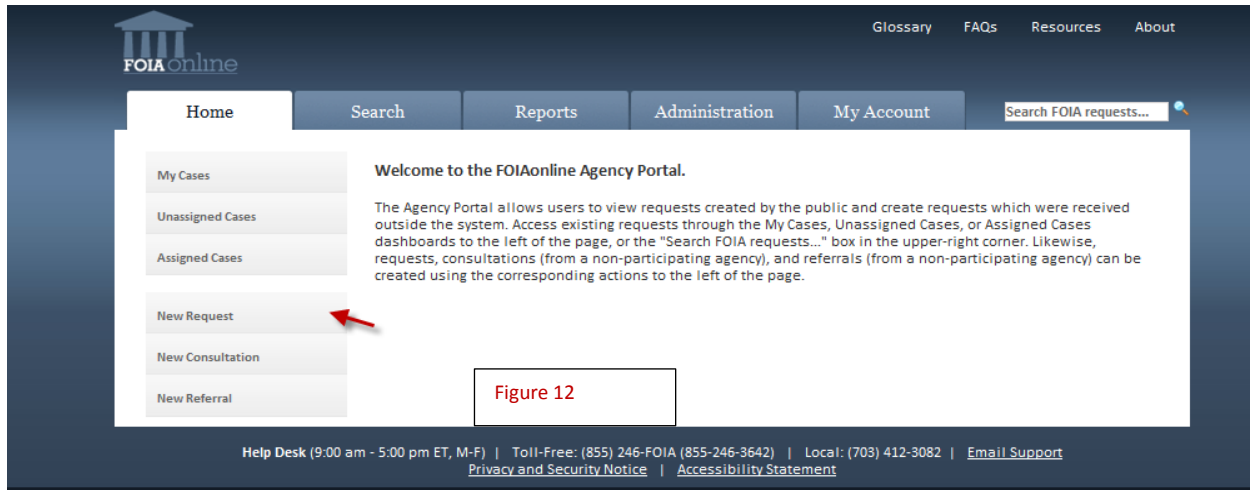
FOIAonline

Glossary FAQs Resources About

Home Search Reports Administration My Account

Search FOIA requests...

My Cases

Unassigned Cases

Assigned Cases

New Request

New Consultation

New Referral

Welcome to the FOIAonline Agency Portal.

The Agency Portal allows users to view requests created by the public and create requests which were received outside the system. Access existing requests through the My Cases, Unassigned Cases, or Assigned Cases dashboards to the left of the page, or the "Search FOIA requests..." box in the upper-right corner. Likewise, requests, consultations (from a non-participating agency), and referrals (from a non-participating agency) can be created using the corresponding actions to the left of the page.

Figure 12

Help Desk (9:00 am - 5:00 pm ET, M-F) | Toll-Free: (855) 246-FOIA (855-246-3642) | Local: (703) 412-3082 | Email Support
Privacy and Security Notice | Accessibility Statement